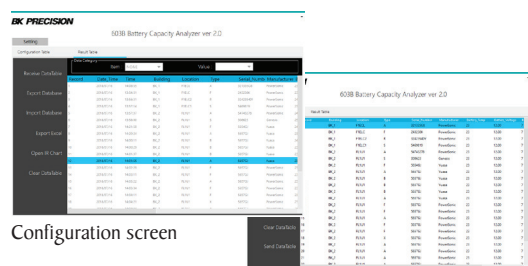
BK PRECISION

603B Battery Capacity Analyzer ver 2.0

Setting

Configuration Table

Result Table

Review DataTable

Export Database

Import Database

Export Excel

Open IR Chart

Clear DataTable

Data Category

Item

Value

| Record | Date_Time | Time | Building | Location | Type | Serial Number | Manufacturer |
|---|---|---|---|---|---|---|---|
| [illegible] | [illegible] | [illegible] | BK_1 | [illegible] | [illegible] | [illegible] | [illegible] |

Configuration screen

603B Battery Capacity Analyzer ver 2.0

Result Table

Clear DataTable

Send DataTable

| Building | Location | Type | Serial Number | Manufacturer | Battery Date | Battery Voltage |
|---|---|---|---|---|---|---|
| BK_1 | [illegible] | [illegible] | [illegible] | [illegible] | 22 | 12.00 |